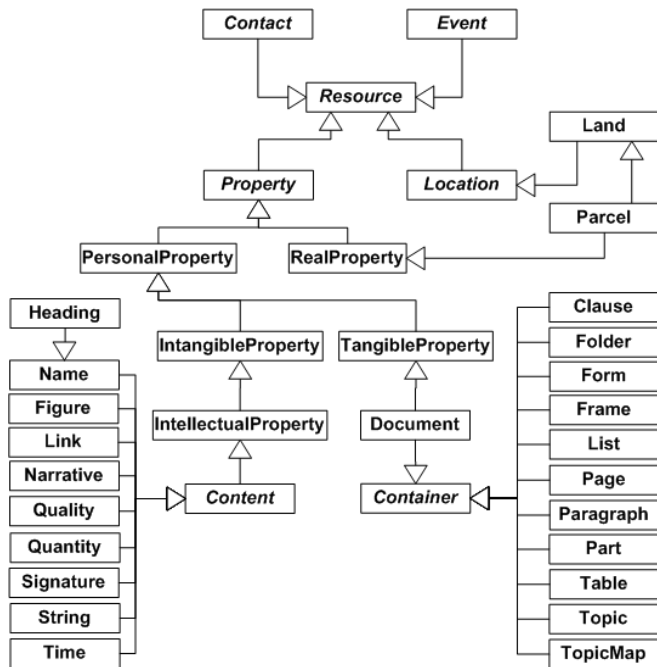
Contact
Event
Resource
Land
Property
Location
Parcel
PersonalProperty
RealProperty
Heading
Clause
IntangibleProperty
TangibleProperty
Folder
Name
Form
Figure
Frame
IntellectualProperty
Document
Link
List
Narrative
Page
Quality
Content
Container
Paragraph
Quantity
Part
Signature
Table
String
Topic
Time
TopicMap